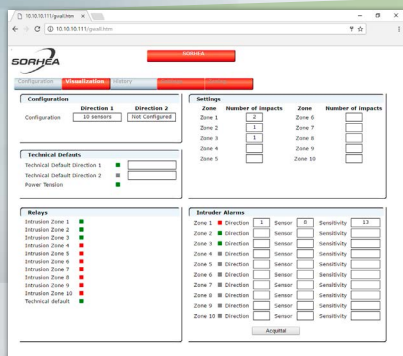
10.10.10.111/gsvall.htm ×

10.10.10.111/gsvall.htm

SORHEA

SORHEA

Configuration Visualization History

Configuration

| | Direction 1 | Direction 2 |
|---|---|---|
| Configuration | 10 sensors | Not Configured |

Technical Defaults

Technical Default Direction 1

Technical Default Direction 2

Power Tension

Relays

Intrusion Zone 1
Intrusion Zone 2
Intrusion Zone 3
Intrusion Zone 4
Intrusion Zone 5
Intrusion Zone 6
Intrusion Zone 7
Intrusion Zone 8
Intrusion Zone 9
Intrusion Zone 10
Technical default

Settings

| Zone | Number of impacts | Zone | Number of impacts |
|---|---|---|---|
| Zone 1 | 2 | Zone 6 | |
| Zone 2 | 1 | Zone 7 | |
| Zone 3 | 1 | Zone 8 | |
| Zone 4 | | Zone 9 | |
| Zone 5 | | Zone 10 | |

Intruder Alarms

| | Direction | | Sensor | | Sensitivity | |
|---|---|---|---|---|---|---|
| Zone 1 | Direction | 1 | Sensor | 8 | Sensitivity | 13 |
| Zone 2 | Direction | | Sensor | | Sensitivity | |
| Zone 3 | Direction | | Sensor | | Sensitivity | |
| Zone 4 | Direction | | Sensor | | Sensitivity | |
| Zone 5 | Direction | | Sensor | | Sensitivity | |
| Zone 6 | Direction | | Sensor | | Sensitivity | |
| Zone 7 | Direction | | Sensor | | Sensitivity | |
| Zone 8 | Direction | | Sensor | | Sensitivity | |
| Zone 9 | Direction | | Sensor | | Sensitivity | |
| Zone 10 | Direction | | Sensor | | Sensitivity | |

Acquittal